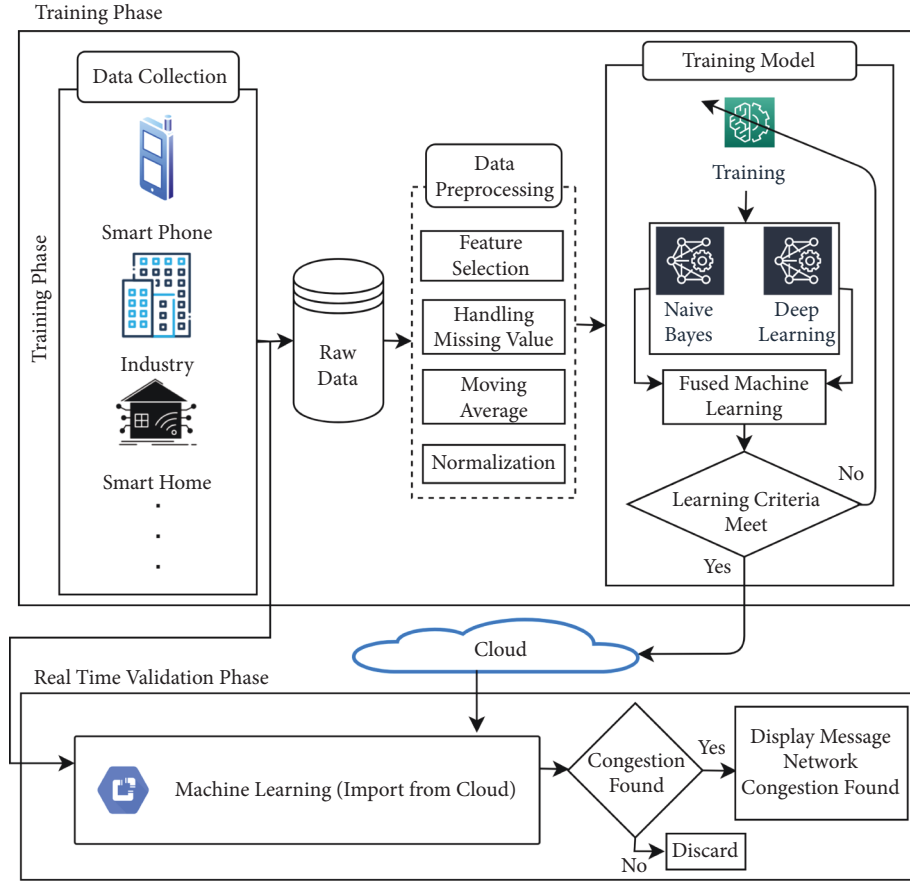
Training Phase

Training Phase

Data Collection

Smart Phone

Industry

Smart Home

.
.
.

Raw Data

Data Preprocessing

Feature Selection

Handling Missing Value

Moving Average

Normalization

Training Model

Training

Naive Bayes

Deep Learning

Fused Machine Learning

Learning Criteria Meet

No

Yes

Cloud

Real Time Validation Phase

Machine Learning (Import from Cloud)

Congestion Found

Yes

Display Message Network Congestion Found

No

Discard